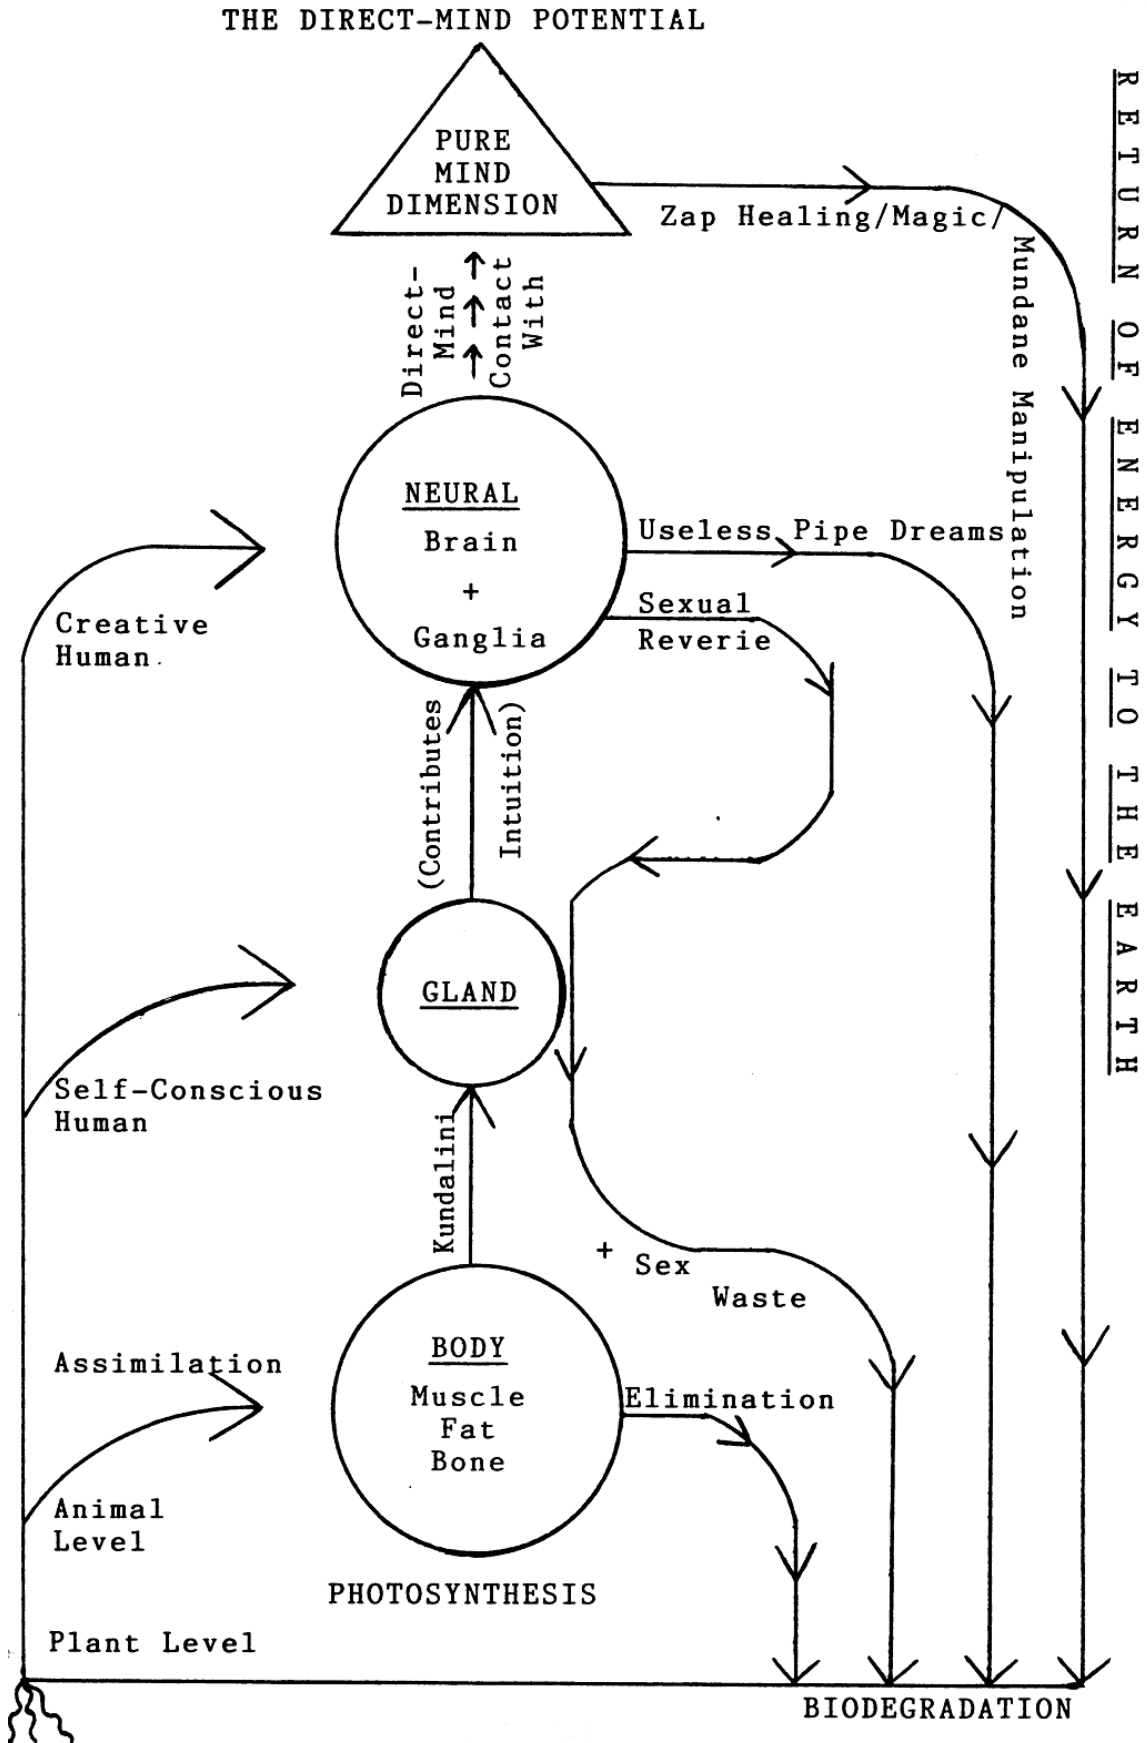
THE DIRECT-MIND POTENTIAL

PURE MIND DIMENSION

Zap Healing/Magic/

Mundane Manipulation

RETURN OF ENERGY TO THE EARTH

Direct-Mind Contact With

NEURAL
Brain
+
Ganglia

Useless Pipe Dreams

Sexual Reverie

Creative Human

(Contributes Intuition)

GLAND

Self-Conscious Human

Kundalini

+ Sex Waste

BODY
Muscle
Fat
Bone

Assimilation

Elimination

Animal Level

PHOTOSYNTHESIS

Plant Level

BIODEGRADATION